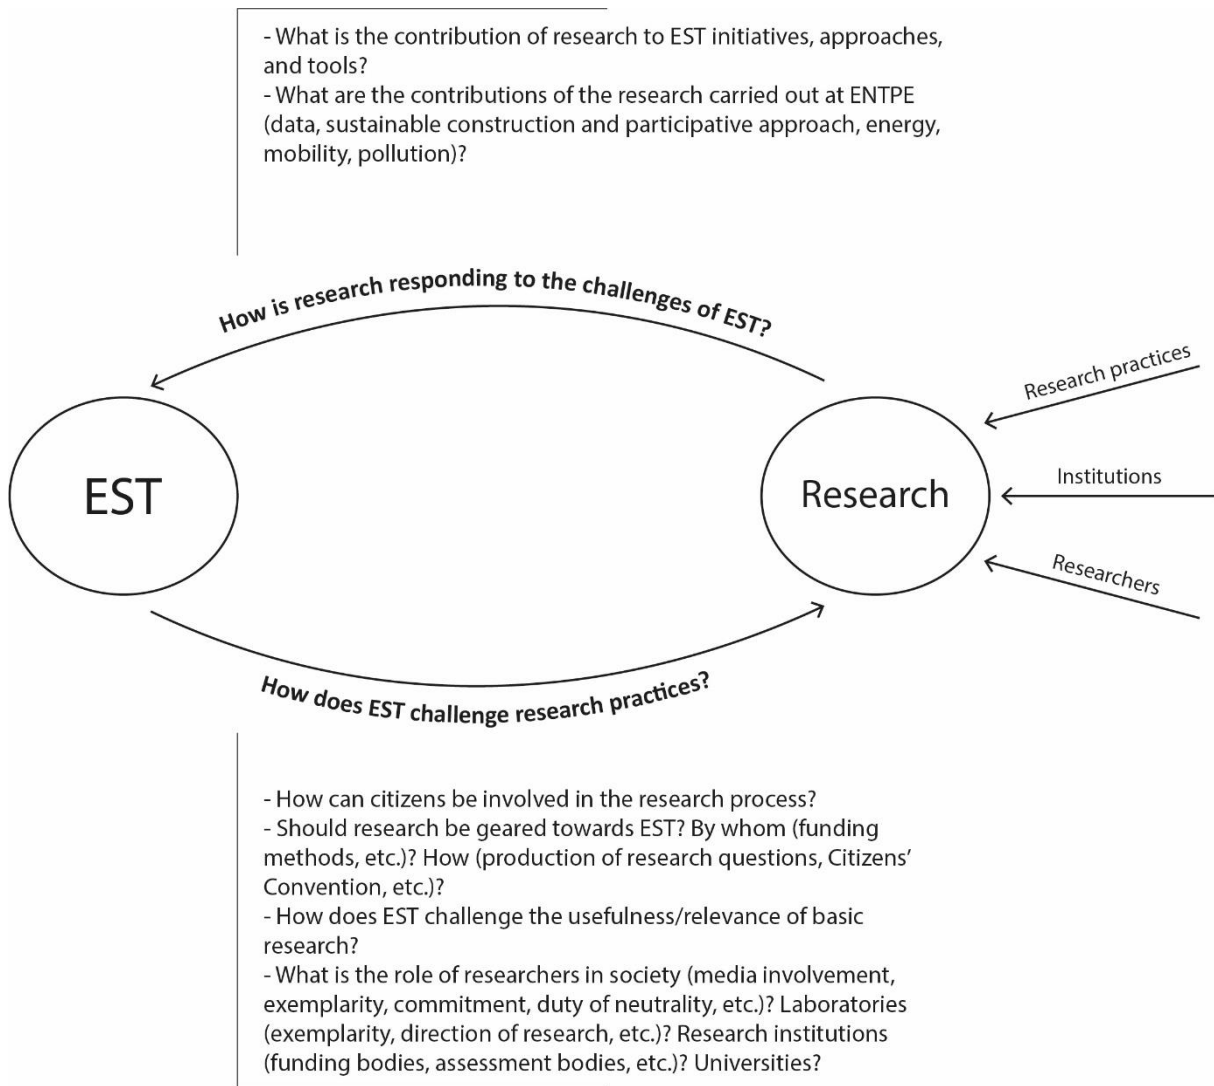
- What is the contribution of research to EST initiatives, approaches, and tools?
- What are the contributions of the research carried out at ENTPE (data, sustainable construction and participative approach, energy, mobility, pollution)?

How is research responding to the challenges of EST?

Research practices

EST

Research

Institutions

Researchers

How does EST challenge research practices?

- How can citizens be involved in the research process?
- Should research be geared towards EST? By whom (funding methods, etc.)? How (production of research questions, Citizens' Convention, etc.)?
- How does EST challenge the usefulness/relevance of basic research?
- What is the role of researchers in society (media involvement, exemplarity, commitment, duty of neutrality, etc.)? Laboratories (exemplarity, direction of research, etc.)? Research institutions (funding bodies, assessment bodies, etc.)? Universities?